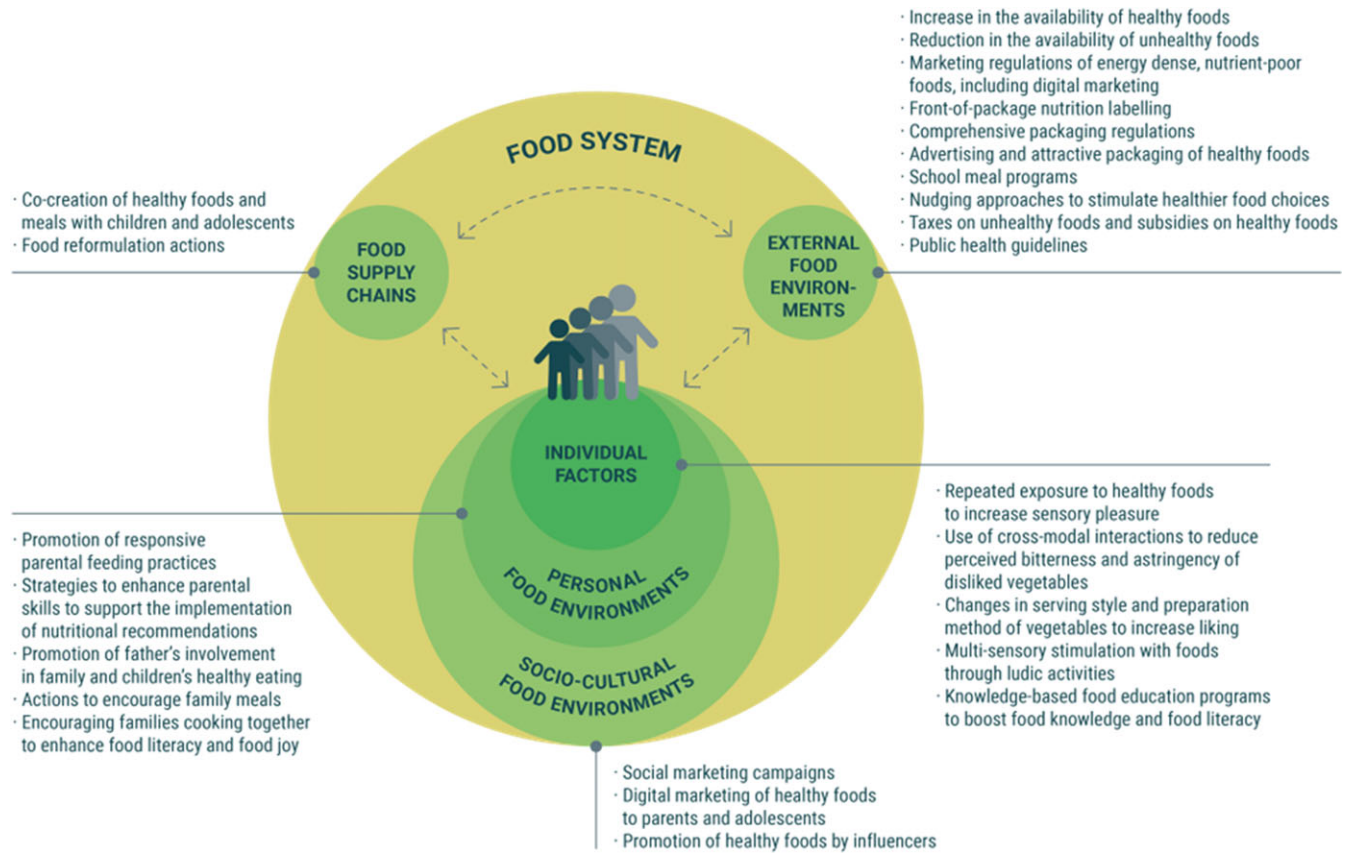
· Increase in the availability of healthy foods
· Reduction in the availability of unhealthy foods
· Marketing regulations of energy dense, nutrient-poor foods, including digital marketing
· Front-of-package nutrition labelling
· Comprehensive packaging regulations
· Advertising and attractive packaging of healthy foods
· School meal programs
· Nudging approaches to stimulate healthier food choices
· Taxes on unhealthy foods and subsidies on healthy foods
· Public health guidelines

FOOD SYSTEM

· Co-creation of healthy foods and meals with children and adolescents
· Food reformulation actions

FOOD SUPPLY CHAINS

EXTERNAL FOOD ENVIRONMENTS

INDIVIDUAL FACTORS

PERSONAL FOOD ENVIRONMENTS

SOCIO-CULTURAL FOOD ENVIRONMENTS

· Promotion of responsive parental feeding practices
· Strategies to enhance parental skills to support the implementation of nutritional recommendations
· Promotion of father's involvement in family and children's healthy eating
· Actions to encourage family meals
· Encouraging families cooking together to enhance food literacy and food joy

· Repeated exposure to healthy foods to increase sensory pleasure
· Use of cross-modal interactions to reduce perceived bitterness and astringency of disliked vegetables
· Changes in serving style and preparation method of vegetables to increase liking
· Multi-sensory stimulation with foods through ludic activities
· Knowledge-based food education programs to boost food knowledge and food literacy

· Social marketing campaigns
· Digital marketing of healthy foods to parents and adolescents
· Promotion of healthy foods by influencers